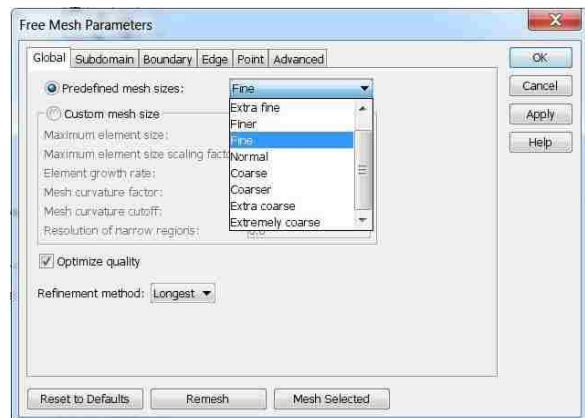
Free Mesh Parameters

Global | Subdomain | Boundary | Edge | Point | Advanced

Predefined mesh sizes: Fine

Custom mesh size

Maximum element size:

Maximum element size scaling facto

Element growth rate:

Mesh curvature factor:

Mesh curvature cutoff:

Resolution of narrow regions:

Extra fine
Finer
Fine
Normal
Coarse
Coarser
Extra coarse
Extremely coarse

Optimize quality

Refinement method: Longest

OK
Cancel
Apply
Help

Reset to Defaults
Remesh
Mesh Selected